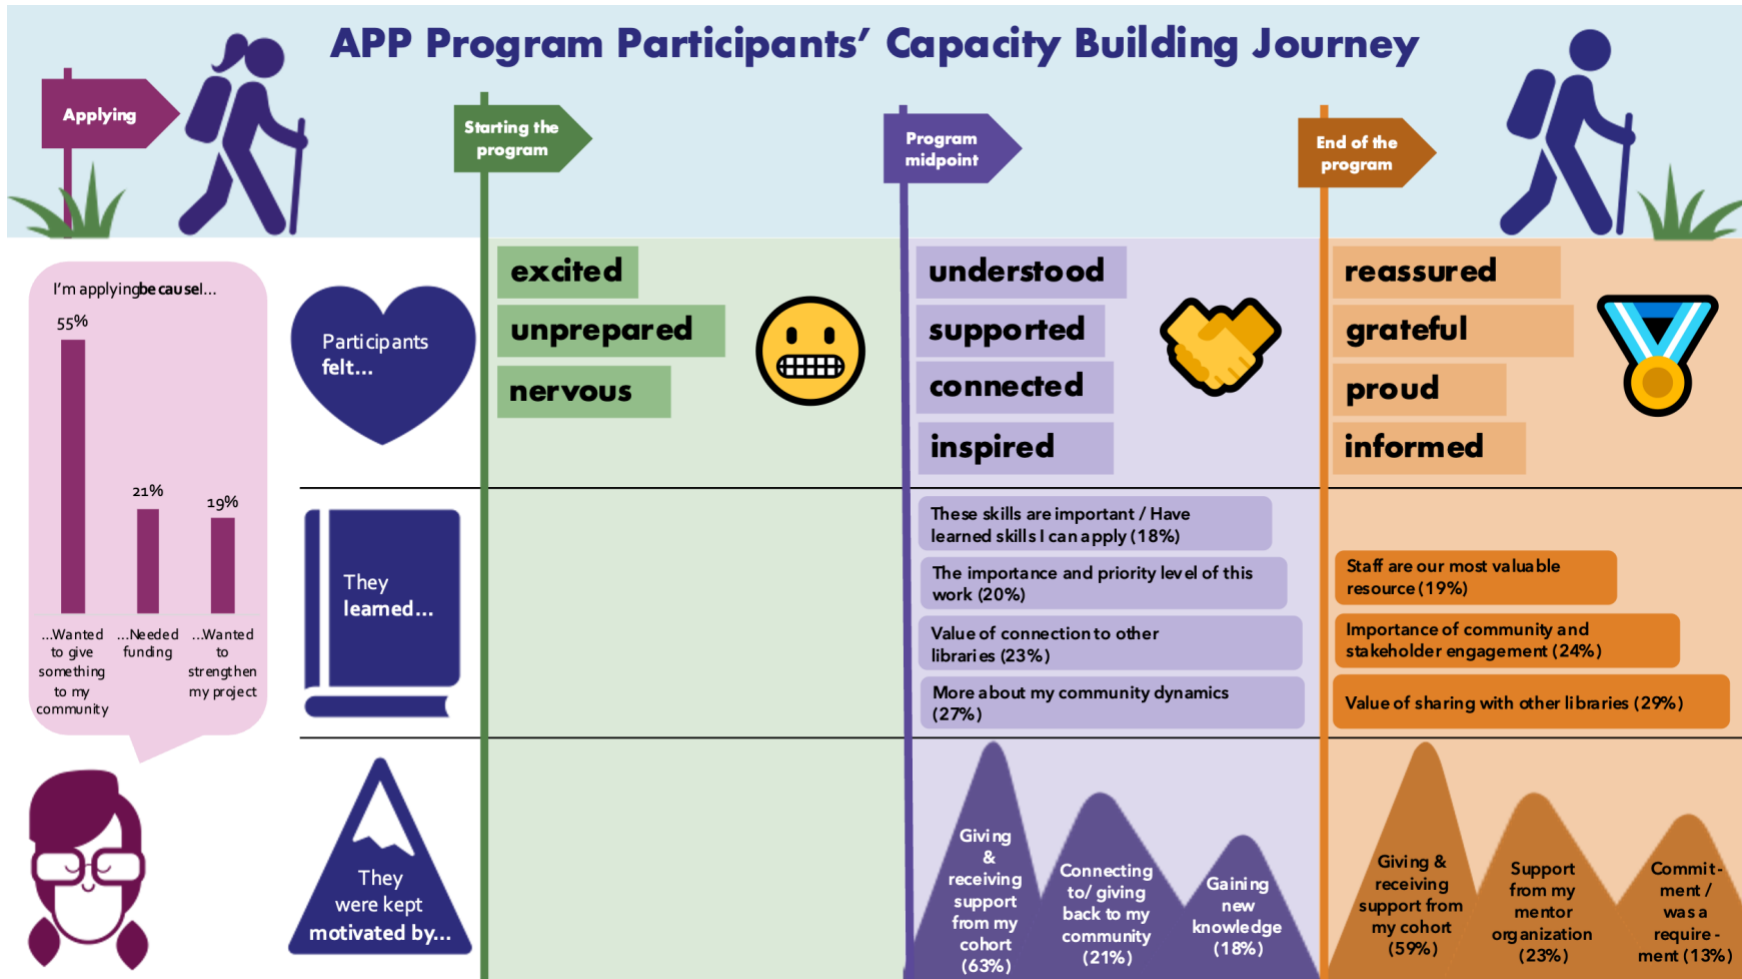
APP Program Participants' Capacity Building Journey

Applying

Starting the program

Program midpoint

End of the program

I'm applying because I...

55%

21%

19%

...Wanted to give something to my community

...Needed funding

...Wanted to strengthen my project

Participants felt...

excited

unprepared

nervous

understood

supported

connected

inspired

reassured

grateful

proud

informed

They learned...

These skills are important / Have learned skills I can apply (18%)

The importance and priority level of this work (20%)

Value of connection to other libraries (23%)

More about my community dynamics (27%)

Staff are our most valuable resource (19%)

Importance of community and stakeholder engagement (24%)

Value of sharing with other libraries (29%)

They were kept motivated by...

Giving & receiving support from my cohort (63%)

Connecting to/ giving back to my community (21%)

Gaining new knowledge (18%)

Giving & receiving support from my cohort (59%)

Support from my mentor organization (23%)

Commitment / was a requirement (13%)